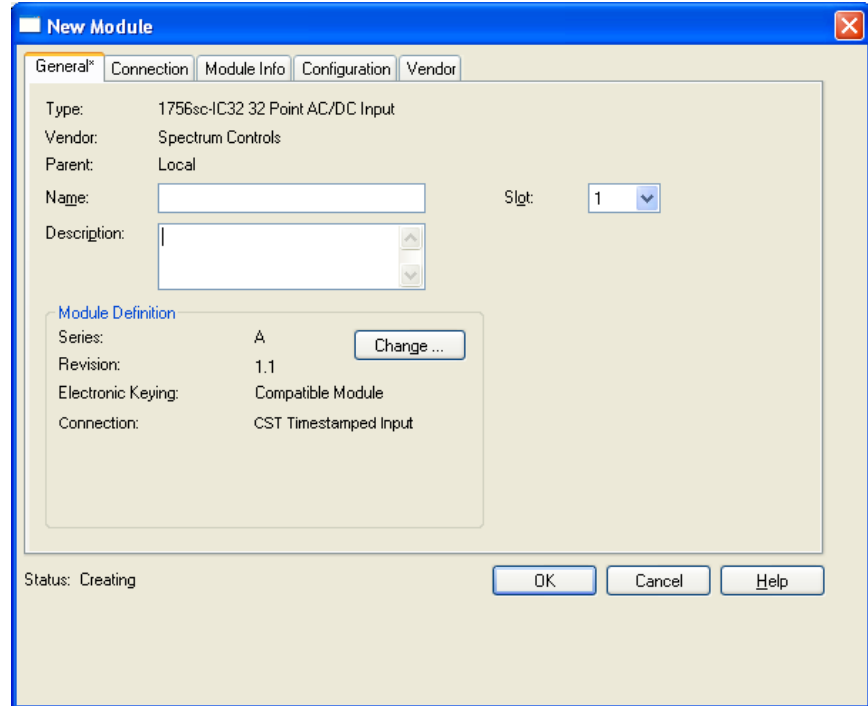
New Module

General* | Connection | Module Info | Configuration | Vendor

Type: 1756sc-IC32 32 Point AC/DC Input
Vendor: Spectrum Controls
Parent: Local
Name:
Slot: 1
Description:

Module Definition
Series: A
Revision: 1.1
Electronic Keying: Compatible Module
Connection: CST Timestamped Input
Change ...

Status: Creating
OK
Cancel
Help